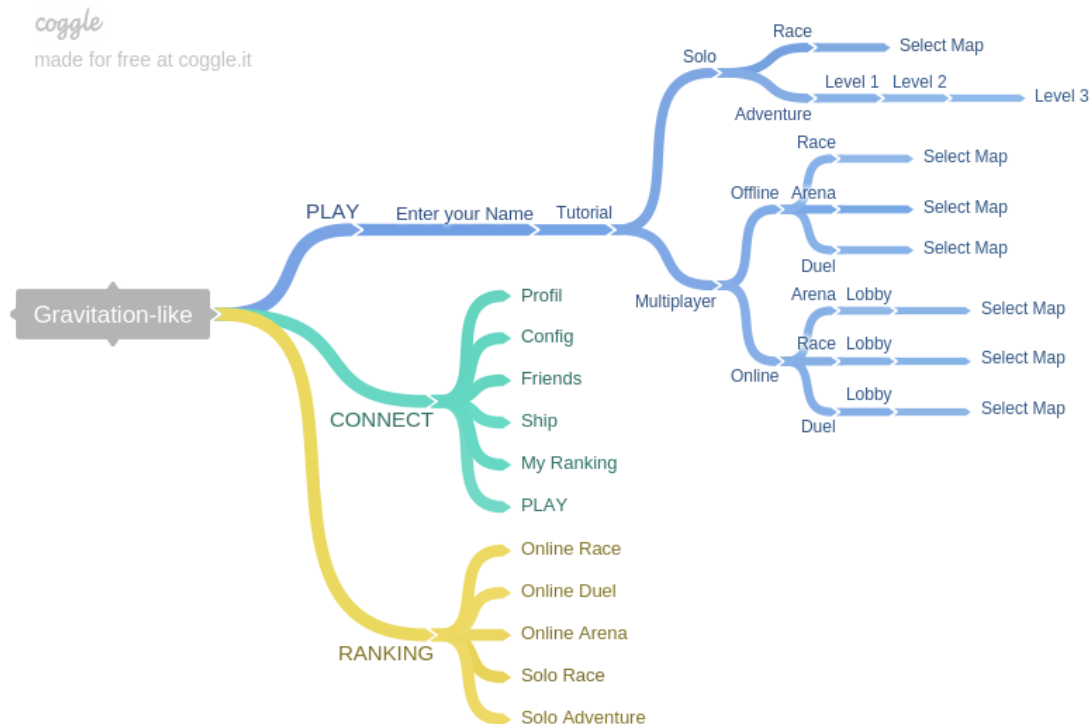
coggle
made for free at coggle.it

Gravitation-like

PLAY
Enter your Name
Tutorial
Solo
Race
Select Map
Adventure
Level 1
Level 2
Level 3
Multiplayer
Offline
Race
Select Map
Arena
Select Map
Duel
Select Map
Online
Arena
Lobby
Select Map
Race
Lobby
Select Map
Duel
Lobby
Select Map

CONNECT
Profil
Config
Friends
Ship
My Ranking
PLAY

RANKING
Online Race
Online Duel
Online Arena
Solo Race
Solo Adventure